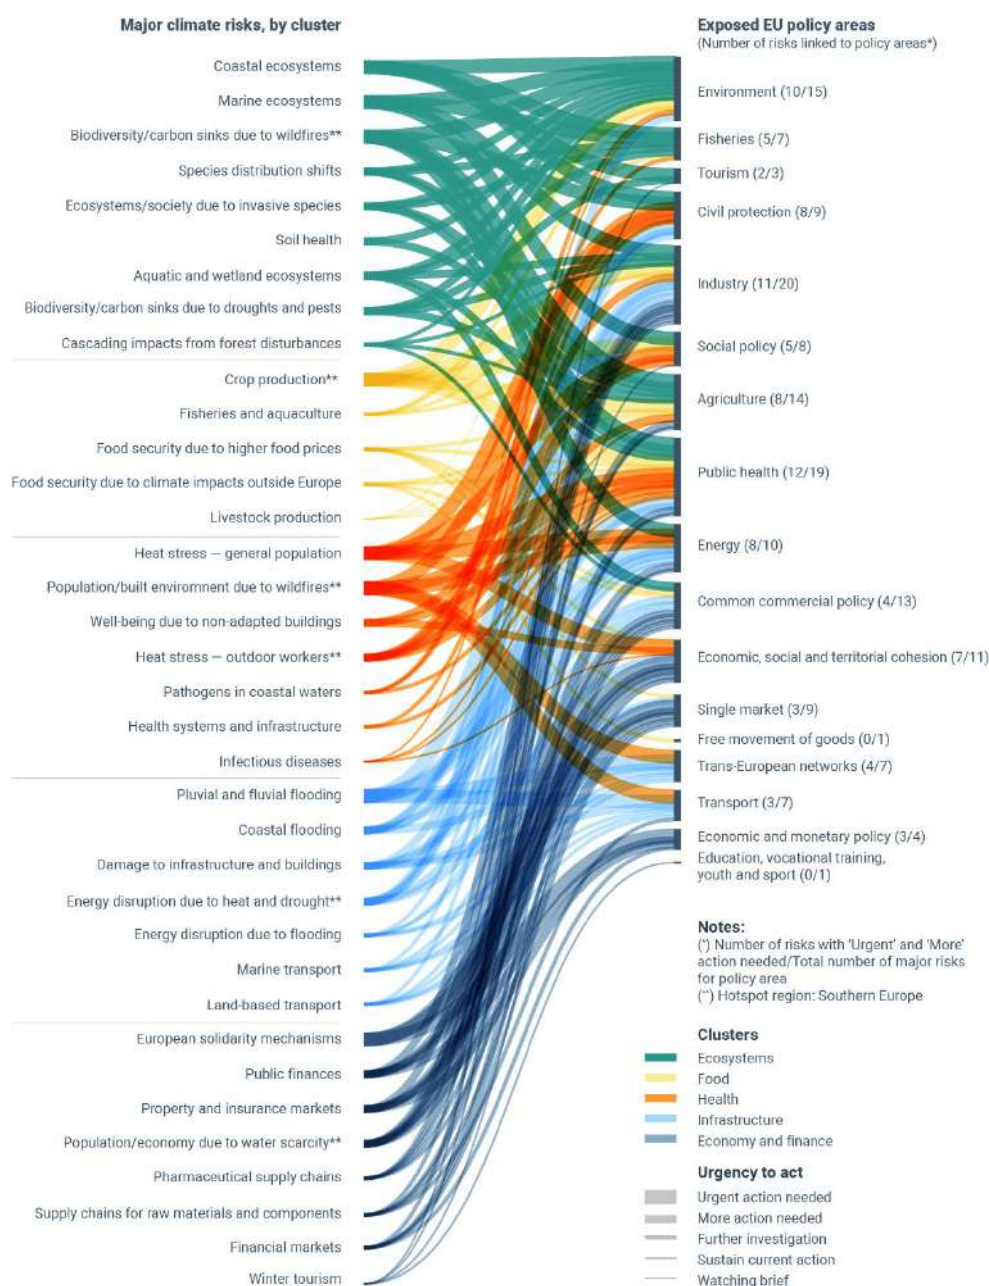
Major climate risks, by cluster

Coastal ecosystems
Marine ecosystems
Biodiversity/carbon sinks due to wildfires**
Species distribution shifts
Ecosystems/society due to invasive species
Soil health
Aquatic and wetland ecosystems
Biodiversity/carbon sinks due to droughts and pests
Cascading impacts from forest disturbances
Crop production**
Fisheries and aquaculture
Food security due to higher food prices
Food security due to climate impacts outside Europe
Livestock production
Heat stress — general population
Population/built environment due to wildfires**
Well-being due to non-adapted buildings
Heat stress — outdoor workers**
Pathogens in coastal waters
Health systems and infrastructure
Infectious diseases
Pluvial and fluvial flooding
Coastal flooding
Damage to infrastructure and buildings
Energy disruption due to heat and drought**
Energy disruption due to flooding
Marine transport
Land-based transport
European solidarity mechanisms
Public finances
Property and insurance markets
Population/economy due to water scarcity**
Pharmaceutical supply chains
Supply chains for raw materials and components
Financial markets
Winter tourism

Exposed EU policy areas
(Number of risks linked to policy areas*)

Environment (10/15)
Fisheries (5/7)
Tourism (2/3)
Civil protection (8/9)
Industry (11/20)
Social policy (5/8)
Agriculture (8/14)
Public health (12/19)
Energy (8/10)
Common commercial policy (4/13)
Economic, social and territorial cohesion (7/11)
Single market (3/9)
Free movement of goods (0/1)
Trans-European networks (4/7)
Transport (3/7)
Economic and monetary policy (3/4)
Education, vocational training, youth and sport (0/1)

Notes:
(*) Number of risks with 'Urgent' and 'More' action needed/Total number of major risks for policy area
(**) Hotspot region: Southern Europe

Clusters
Ecosystems
Food
Health
Infrastructure
Economy and finance

Urgency to act
Urgent action needed
More action needed
Further investigation
Sustain current action
Watching brief